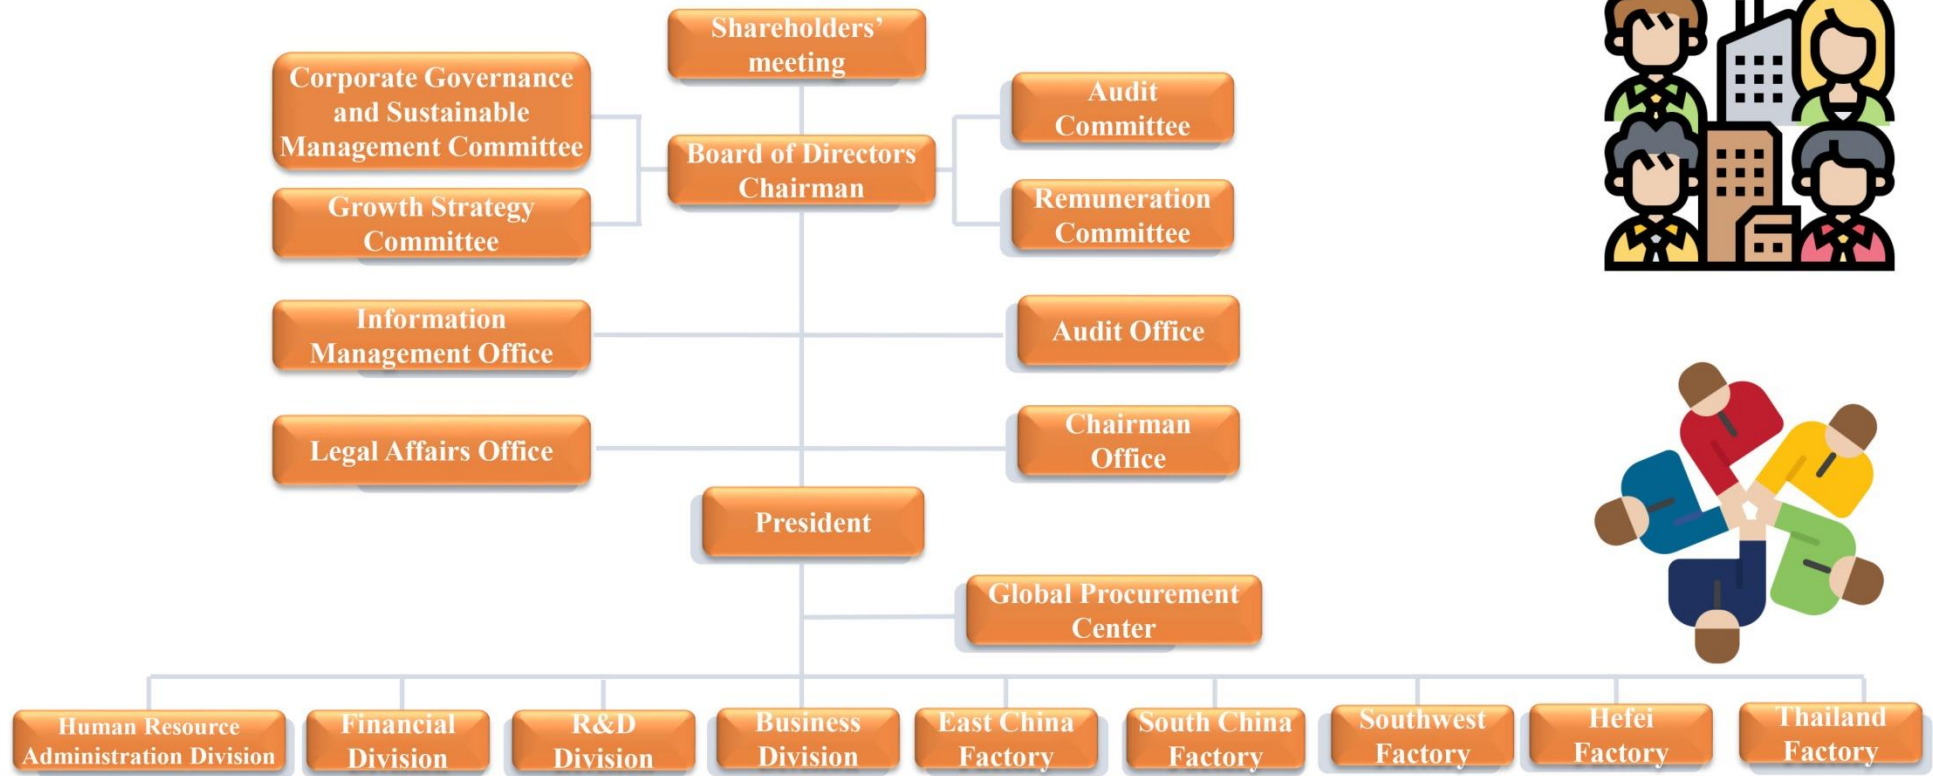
Shareholders' meeting

Corporate Governance and Sustainable Management Committee

Growth Strategy Committee

Board of Directors Chairman

Audit Committee

Remuneration Committee

Information Management Office

Audit Office

Legal Affairs Office

Chairman Office

President

Global Procurement Center

Human Resource Administration Division

Financial Division

R&D Division

Business Division

East China Factory

South China Factory

Southwest Factory

Hefei Factory

Thailand Factory